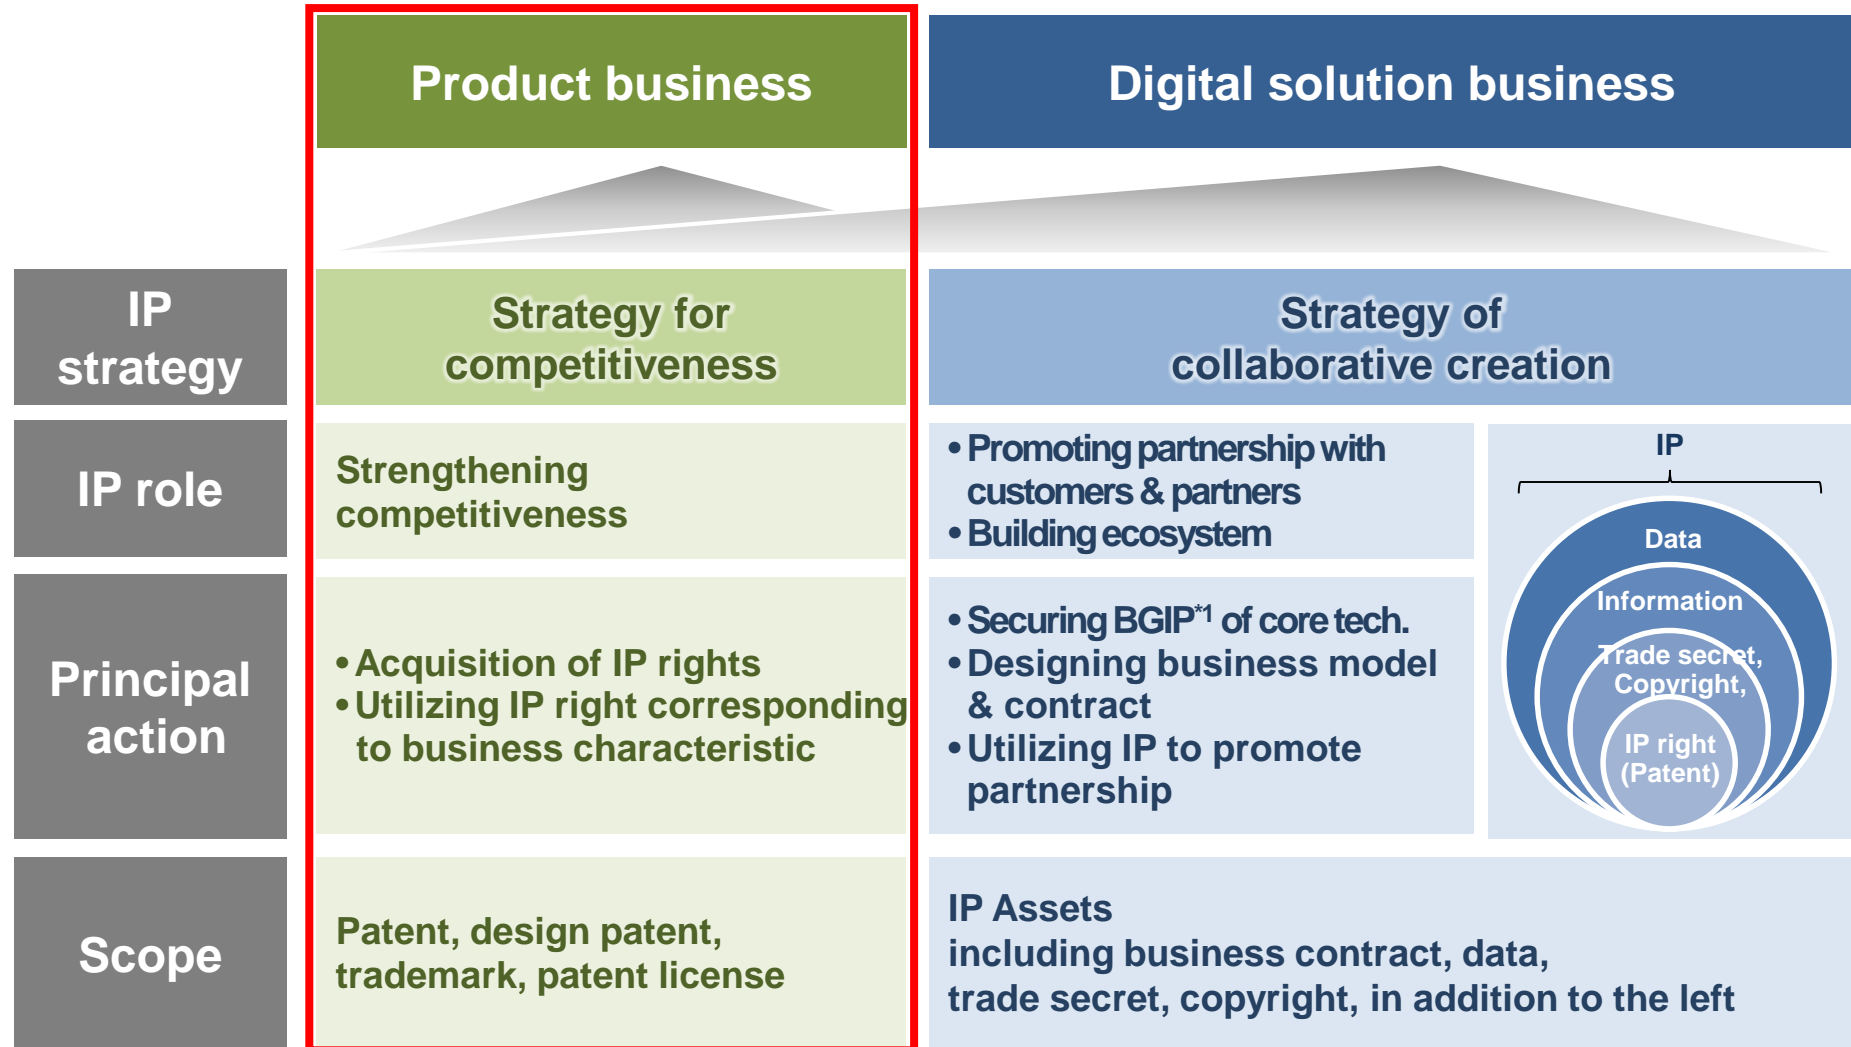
Product business

Digital solution business

IP strategy

Strategy for competitiveness

Strategy of collaborative creation

IP role

Strengthening competitiveness

• Promoting partnership with customers & partners
• Building ecosystem

IP

Data

Information

Trade secret, Copyright,

IP right (Patent)

Principal action

• Acquisition of IP rights
• Utilizing IP right corresponding to business characteristic

• Securing BGIP$^{*1}$ of core tech.
• Designing business model & contract
• Utilizing IP to promote partnership

Scope

Patent, design patent, trademark, patent license

IP Assets including business contract, data, trade secret, copyright, in addition to the left